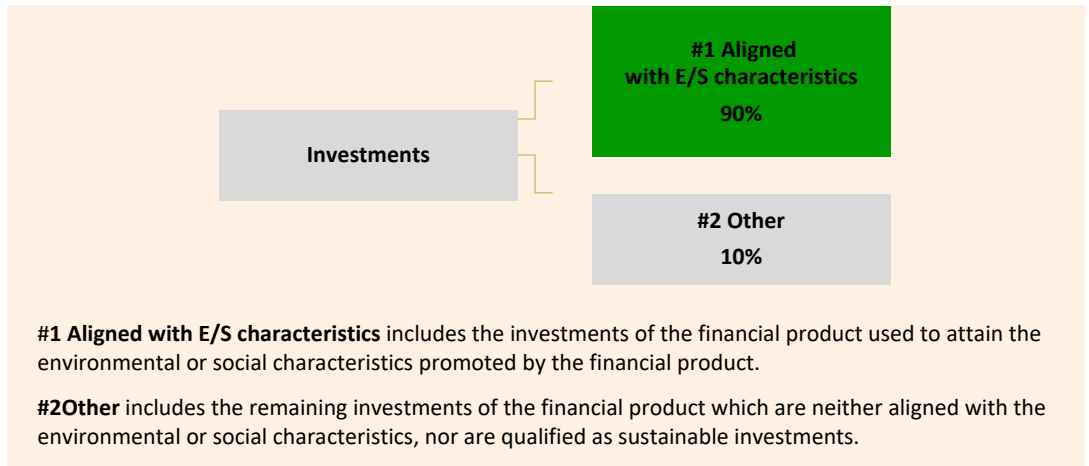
#1 Aligned with E/S characteristics
90%

Investments

#2 Other
10%

#1 Aligned with E/S characteristics includes the investments of the financial product used to attain the environmental or social characteristics promoted by the financial product.

#2Other includes the remaining investments of the financial product which are neither aligned with the environmental or social characteristics, nor are qualified as sustainable investments.